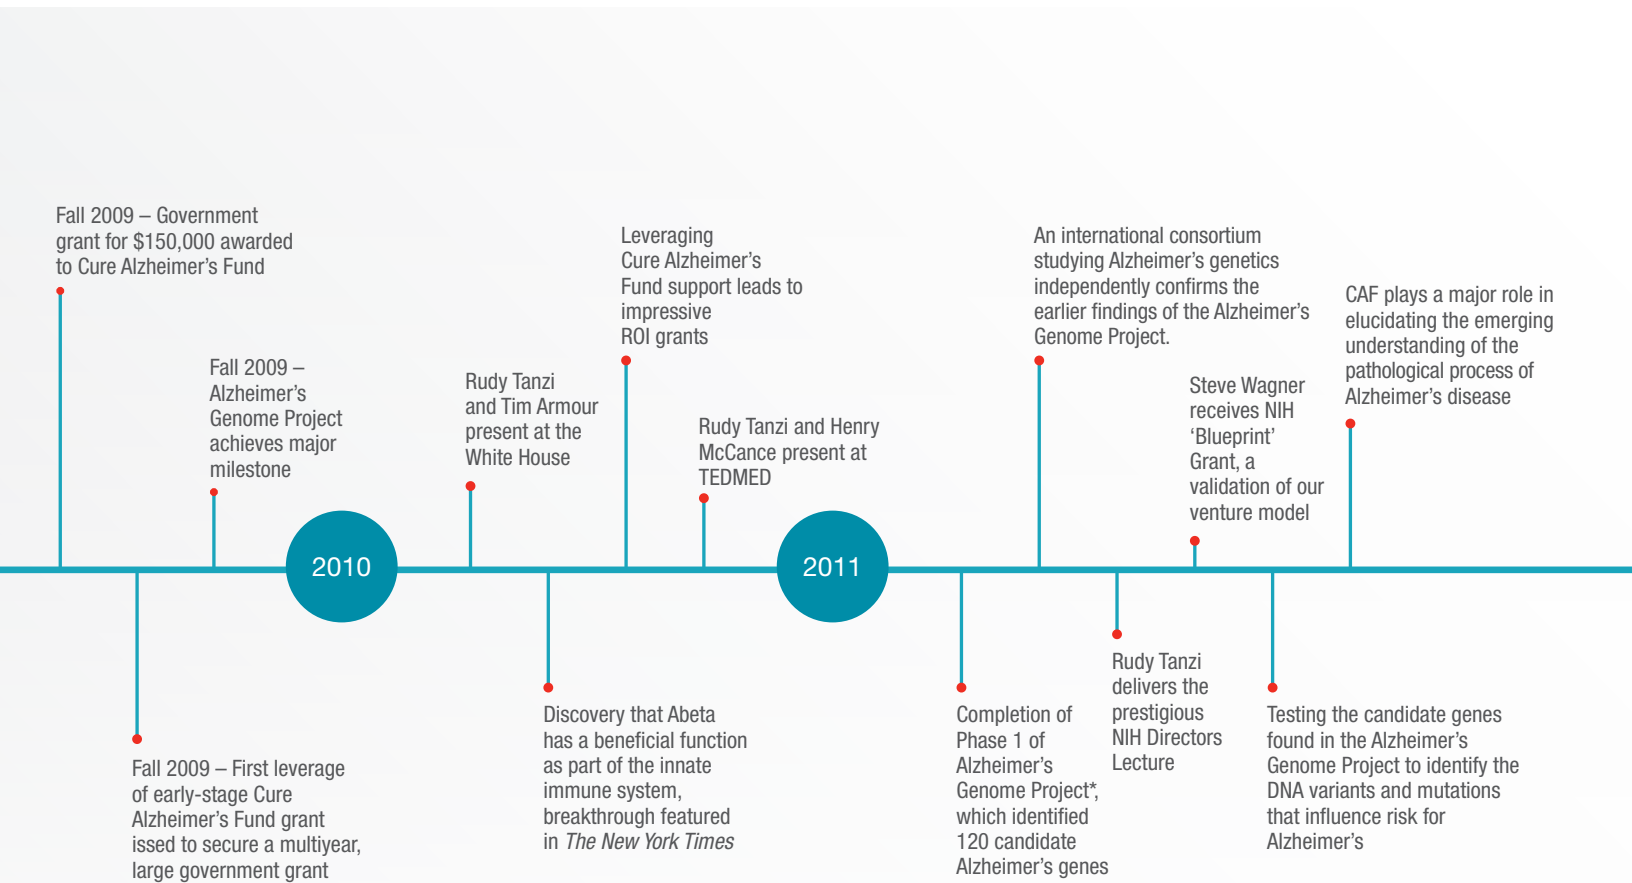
Fall 2009 – Government grant for $150,000 awarded to Cure Alzheimer's Fund

Fall 2009 – First leverage of early-stage Cure Alzheimer's Fund grant issed to secure a multiyear, large government grant

Fall 2009 – Alzheimer's Genome Project achieves major milestone

2010

Rudy Tanzi and Tim Armour present at the White House

Discovery that Abeta has a beneficial function as part of the innate immune system, breakthrough featured in *The New York Times*

Leveraging Cure Alzheimer's Fund support leads to impressive ROI grants

Rudy Tanzi and Henry McCance present at TEDMED

2011

Completion of Phase 1 of Alzheimer's Genome Project*, which identified 120 candidate Alzheimer's genes

An international consortium studying Alzheimer's genetics independently confirms the earlier findings of the Alzheimer's Genome Project.

Rudy Tanzi delivers the prestigious NIH Directors Lecture

Steve Wagner receives NIH 'Blueprint' Grant, a validation of our venture model

Testing the candidate genes found in the Alzheimer's Genome Project to identify the DNA variants and mutations that influence risk for Alzheimer's

CAF plays a major role in elucidating the emerging understanding of the pathological process of Alzheimer's disease